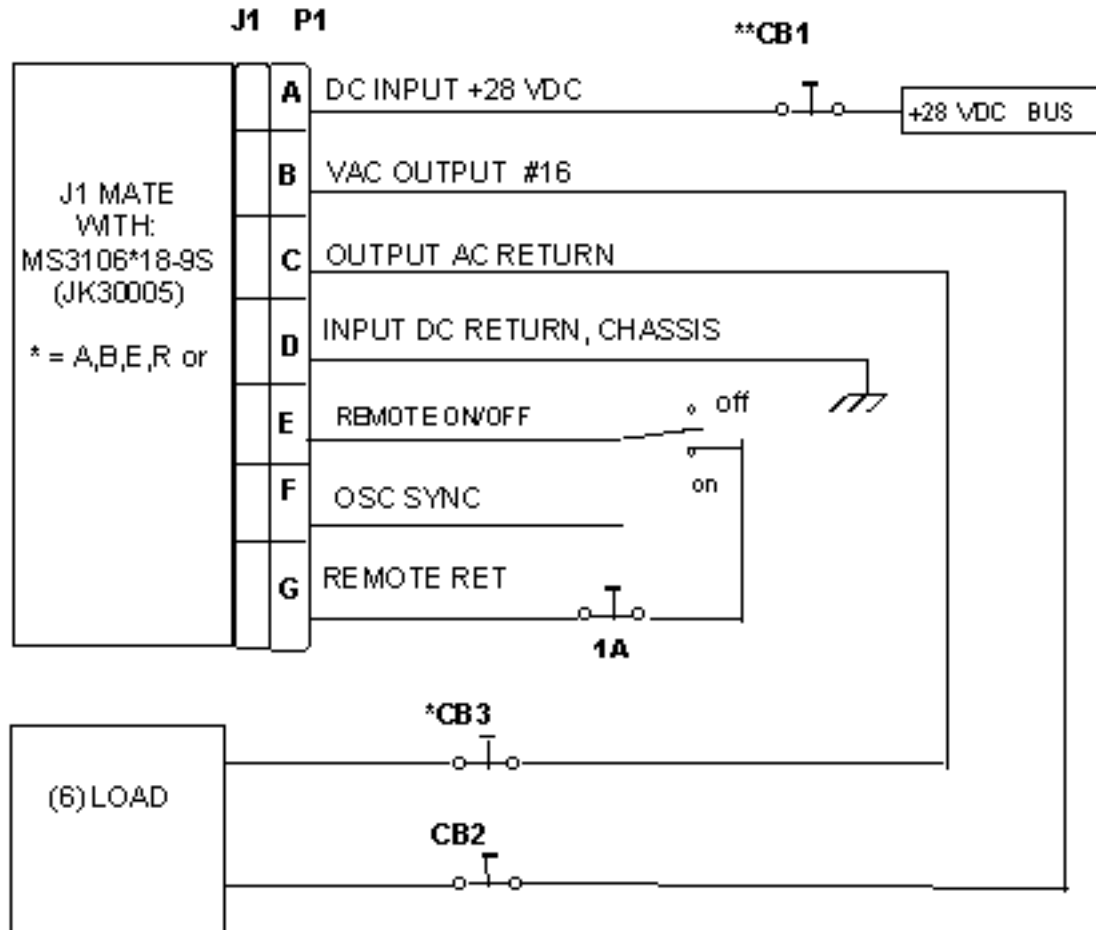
J1 P1

**CB1

J1 MATE WITH: MS3106*18-9S (JK30005)

* = A,B,E,R or

A DC INPUT +28 VDC

+28 VDC BUS

B VAC OUTPUT #16

C OUTPUT AC RETURN

D INPUT DC RETURN, CHASSIS

E REMOTE ON/OFF

off

on

F OSC SYNC

G REMOTE RET

1A

*CB3

(6) LOAD

CB2